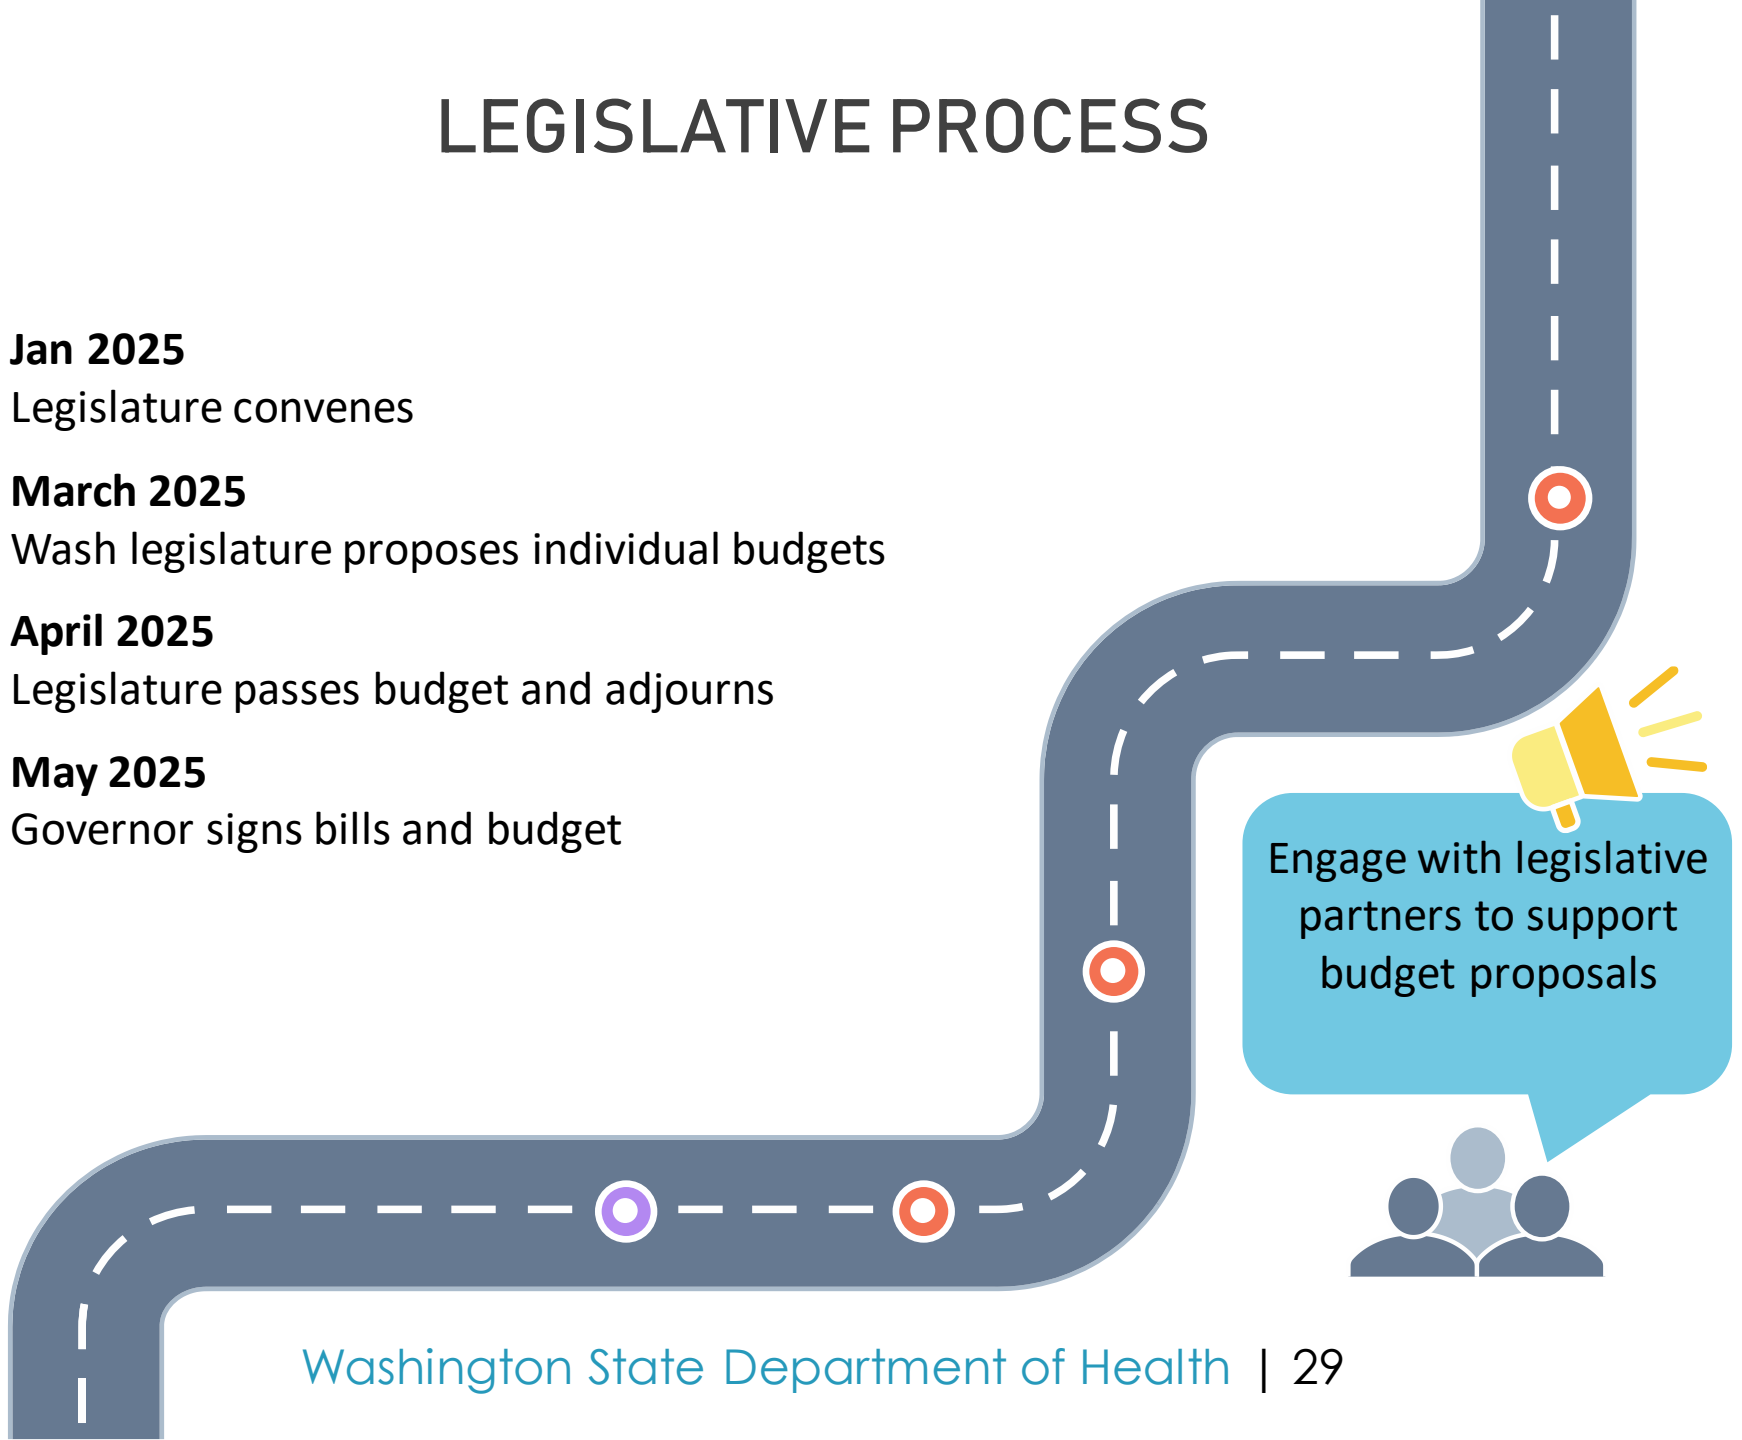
LEGISLATIVE PROCESS

**Jan 2025**
Legislature convenes

**March 2025**
Wash legislature proposes individual budgets

**April 2025**
Legislature passes budget and adjourns

**May 2025**
Governor signs bills and budget

Engage with legislative partners to support budget proposals

Washington State Department of Health | 29